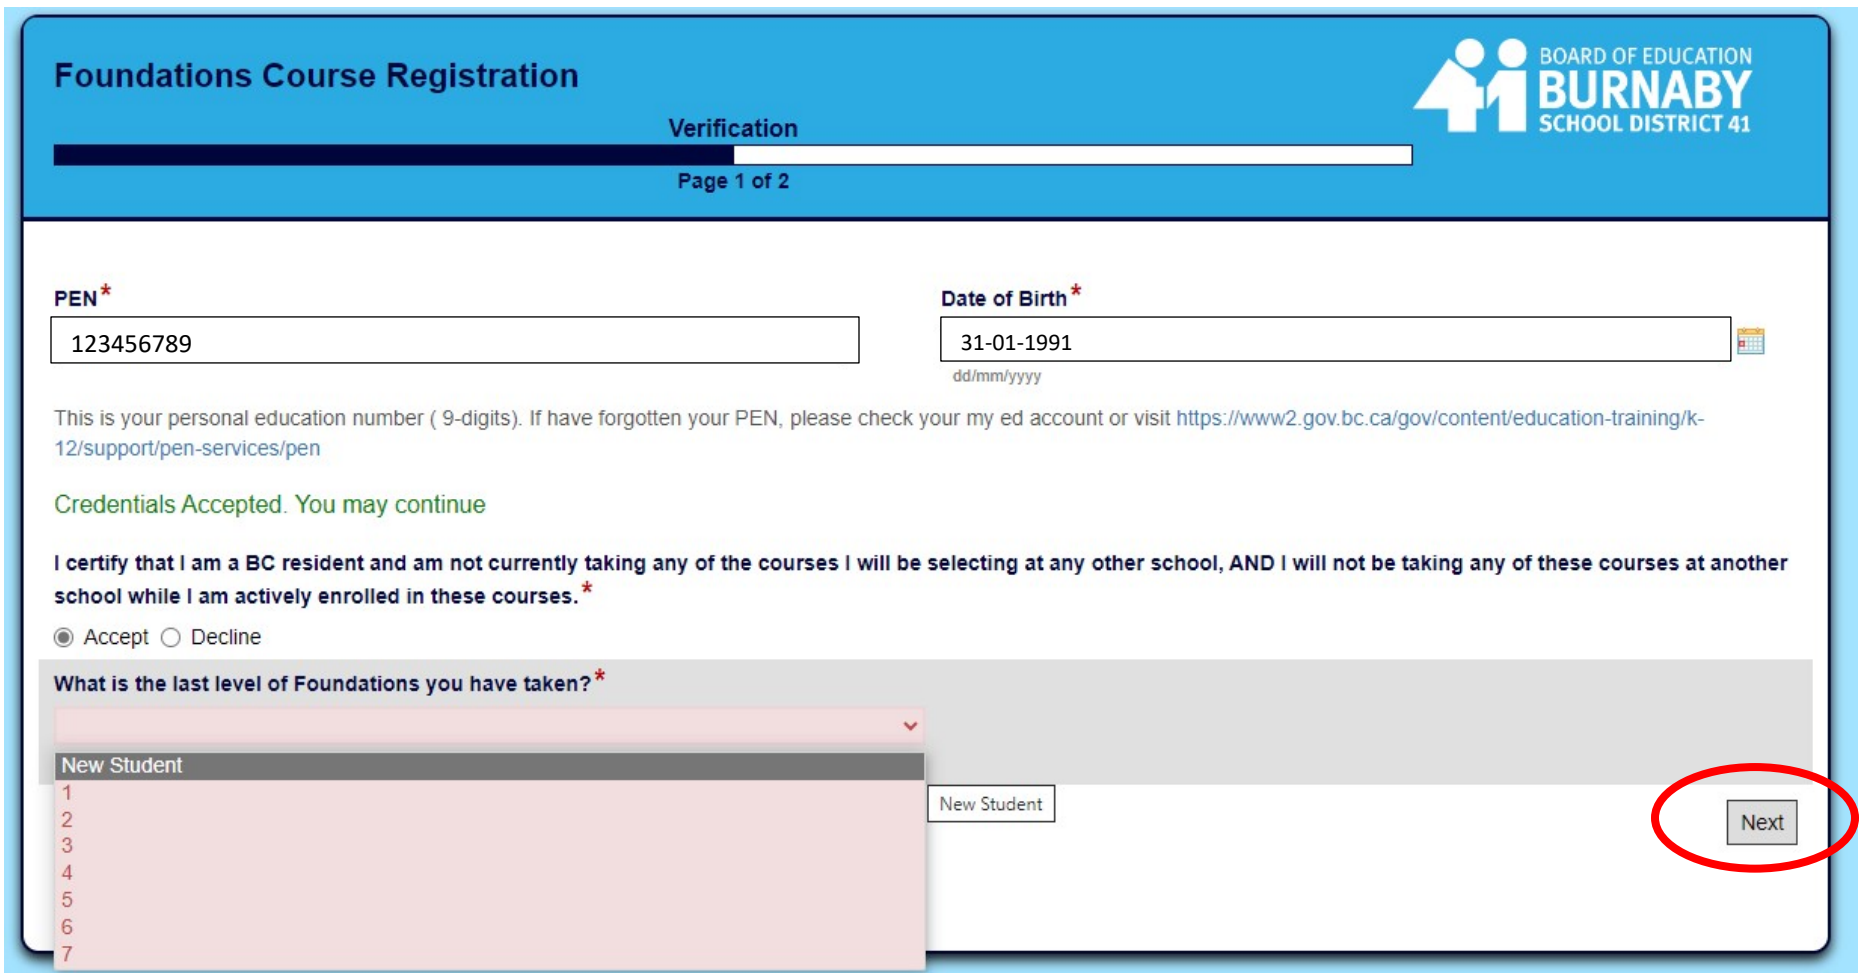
Foundations Course Registration

BOARD OF EDUCATION
BURNABY
SCHOOL DISTRICT 41

Verification

Page 1 of 2

PEN*

123456789

Date of Birth*

31-01-1991

dd/mm/yyyy

This is your personal education number ( 9-digits). If have forgotten your PEN, please check your my ed account or visit https://www2.gov.bc.ca/gov/content/education-training/k-12/support/pen-services/pen

Credentials Accepted. You may continue

I certify that I am a BC resident and am not currently taking any of the courses I will be selecting at any other school, AND I will not be taking any of these courses at another school while I am actively enrolled in these courses.*

Accept Decline

What is the last level of Foundations you have taken?*

New Student
1
2
3
4
5
6
7

New Student

Next